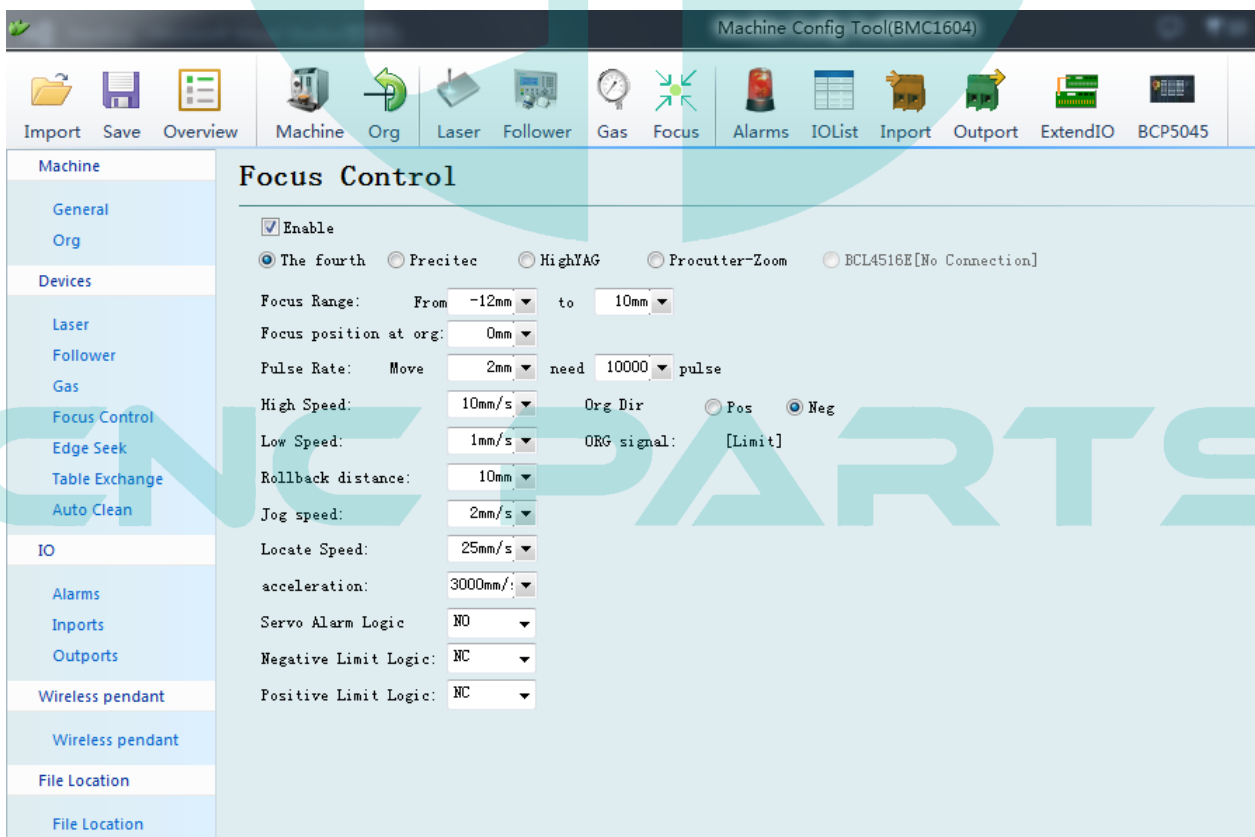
Machine Config Tool(BMC1604)

Import Save Overview Machine Org Laser Follower Gas Focus Alarms IOList Inport Outport ExtendIO BCP5045

Machine
General
Org
Devices
Laser
Follower
Gas
Focus Control
Edge Seek
Table Exchange
Auto Clean
IO
Alarms
Inports
Outports
Wireless pendant
Wireless pendant
File Location
File Location

Focus Control

Enable

The fourth Precitec HighYAG Procutter-Zoom BCL4516E[No Connection]

Focus Range: From -12mm to 10mm
Focus position at org: 0mm
Pulse Rate: Move 2mm need 10000 pulse
High Speed: 10mm/s Org Dir Pos Neg
Low Speed: 1mm/s ORG signal: [Limit]
Rollback distance: 10mm
Jog speed: 2mm/s
Locate Speed: 25mm/s
acceleration: 3000mm/:
Servo Alarm Logic NO
Negative Limit Logic: NC
Positive Limit Logic: NC

CNC PARTS